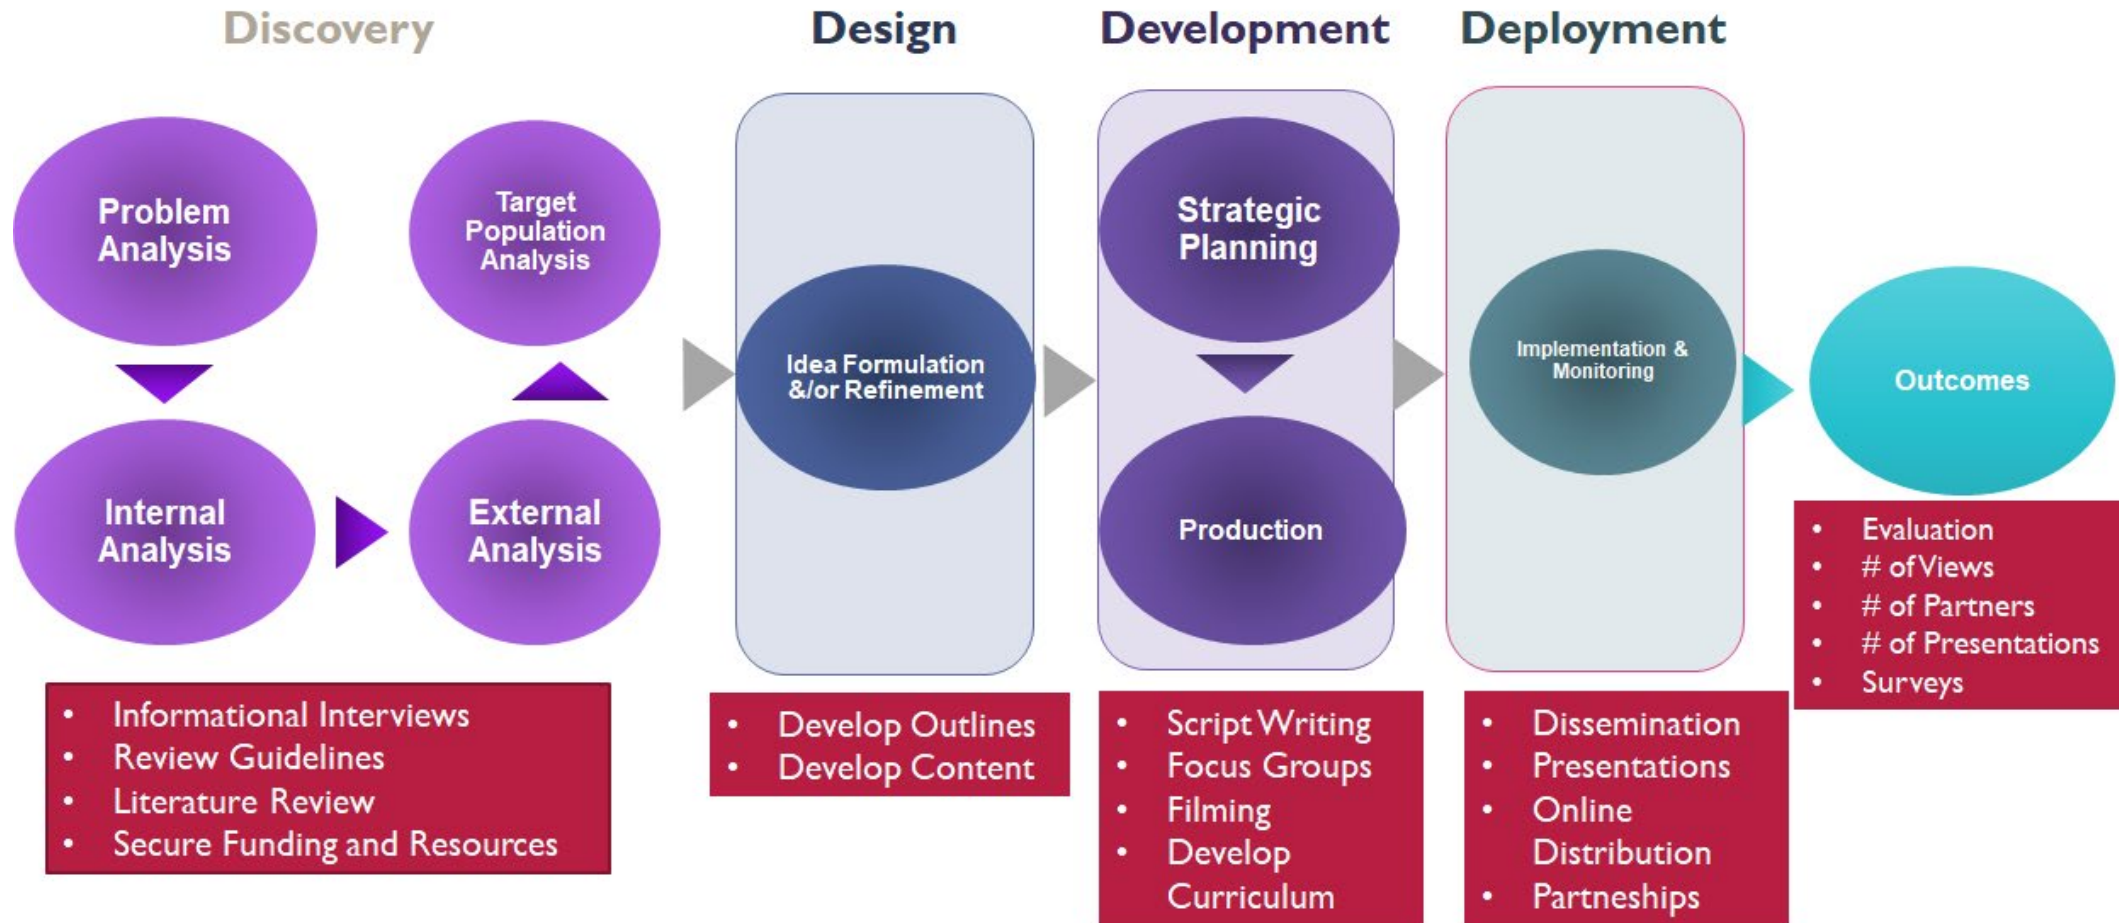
Discovery

Problem Analysis

Target Population Analysis

Internal Analysis

External Analysis

- Informational Interviews
- Review Guidelines
- Literature Review
- Secure Funding and Resources

Design

Idea Formulation &/or Refinement

- Develop Outlines
- Develop Content

Development

Strategic Planning

Production

- Script Writing
- Focus Groups
- Filming
- Develop Curriculum

Deployment

Implementation & Monitoring

- Dissemination
- Presentations
- Online Distribution
- Partneships

Outcomes

- Evaluation
- # of Views
- # of Partners
- # of Presentations
- Surveys